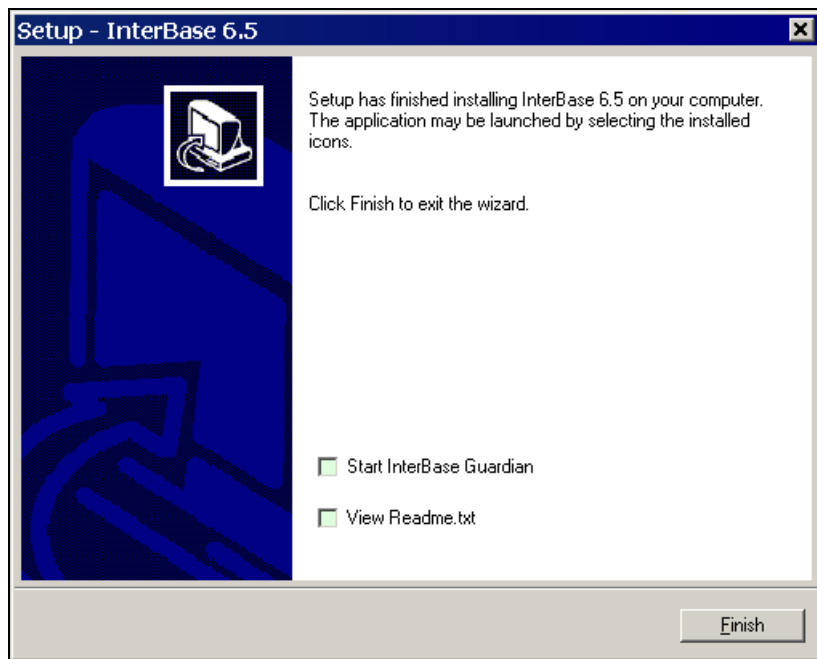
Setup - InterBase 6.5

Setup has finished installing InterBase 6.5 on your computer. The application may be launched by selecting the installed icons.

Click Finish to exit the wizard.

Start InterBase Guardian

View Readme.txt

Finish